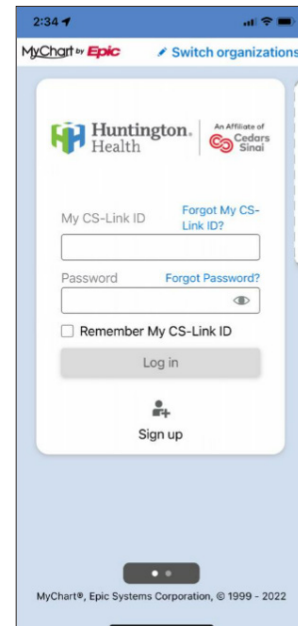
2:34

MyChart by Epic

Switch organizations

Huntington Health

An Affiliate of Cedars Sinai

My CS-Link ID

Forgot My CS-Link ID?

Password

Forgot Password?

Remember My CS-Link ID

Log in

Sign up

MyChart®, Epic Systems Corporation, © 1999 - 2022